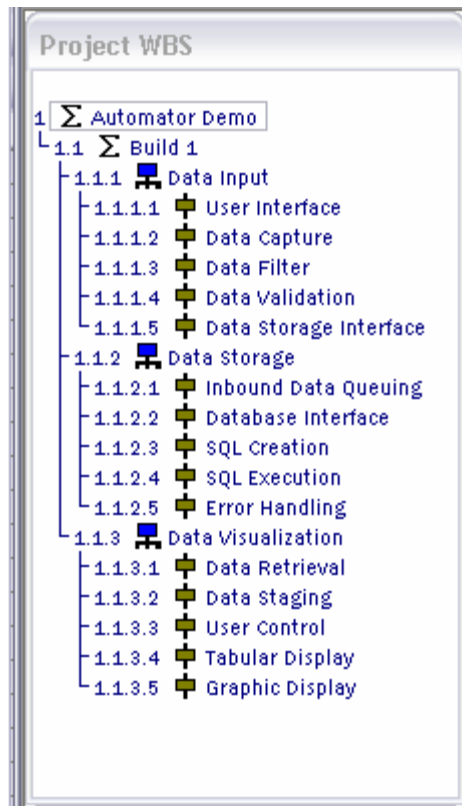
Project WBS

1 Σ Automator Demo
1.1 Σ Build 1
1.1.1 Data Input
1.1.1.1 User Interface
1.1.1.2 Data Capture
1.1.1.3 Data Filter
1.1.1.4 Data Validation
1.1.1.5 Data Storage Interface
1.1.2 Data Storage
1.1.2.1 Inbound Data Queuing
1.1.2.2 Database Interface
1.1.2.3 SQL Creation
1.1.2.4 SQL Execution
1.1.2.5 Error Handling
1.1.3 Data Visualization
1.1.3.1 Data Retrieval
1.1.3.2 Data Staging
1.1.3.3 User Control
1.1.3.4 Tabular Display
1.1.3.5 Graphic Display